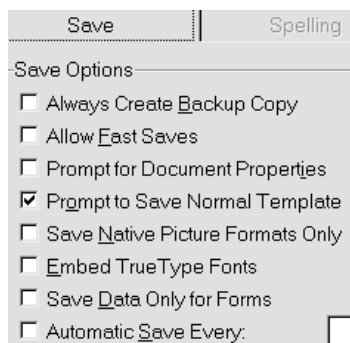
Save | Spelling

Save Options

☐ Always Create Backup Copy
☐ Allow Fast Saves
☐ Prompt for Document Properties
☑ Prompt to Save Normal Template
☐ Save Native Picture Formats Only
☐ Embed TrueType Fonts
☐ Save Data Only for Forms
☐ Automatic Save Every: